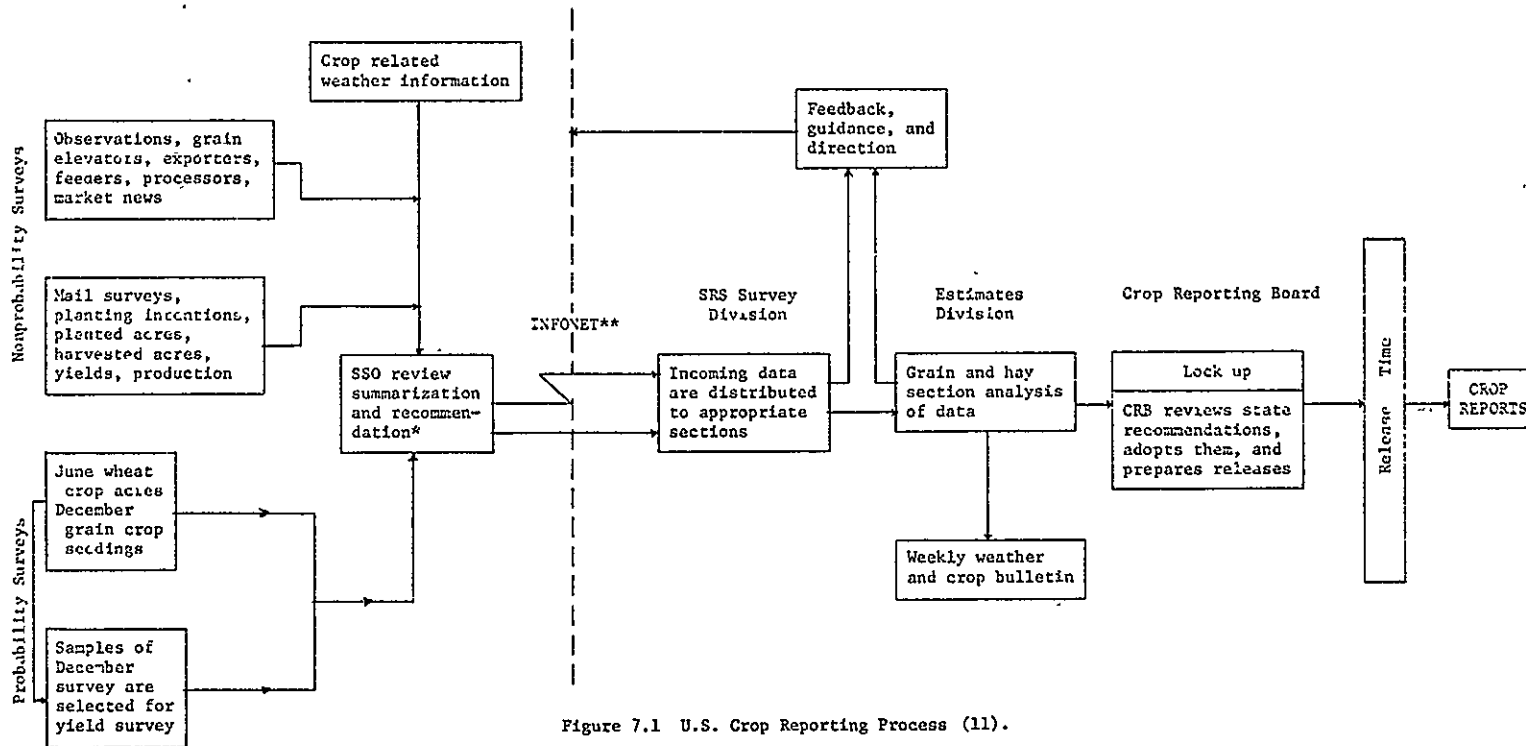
Nonprobability Surveys

Observations, grain elevators, exporters, feeders, processors, market news

Mail surveys, planting intentions, planted acres, harvested acres, yields, production

Probability Surveys

June wheat crop acres December grain crop seedings

Samples of December survey are selected for yield survey

Crop related weather information

SSO review summarization and recommendation*

INFONET**

Feedback, guidance, and direction

SRS Survey Division

Incoming data are distributed to appropriate sections

Estimates Division

Grain and hay section analysis of data

Weekly weather and crop bulletin

Crop Reporting Board

Lock up

CRB reviews state recommendations, adopts them, and prepares releases

Release Time

CROP REPORTS

Figure 7.1 U.S. Crop Reporting Process (11).